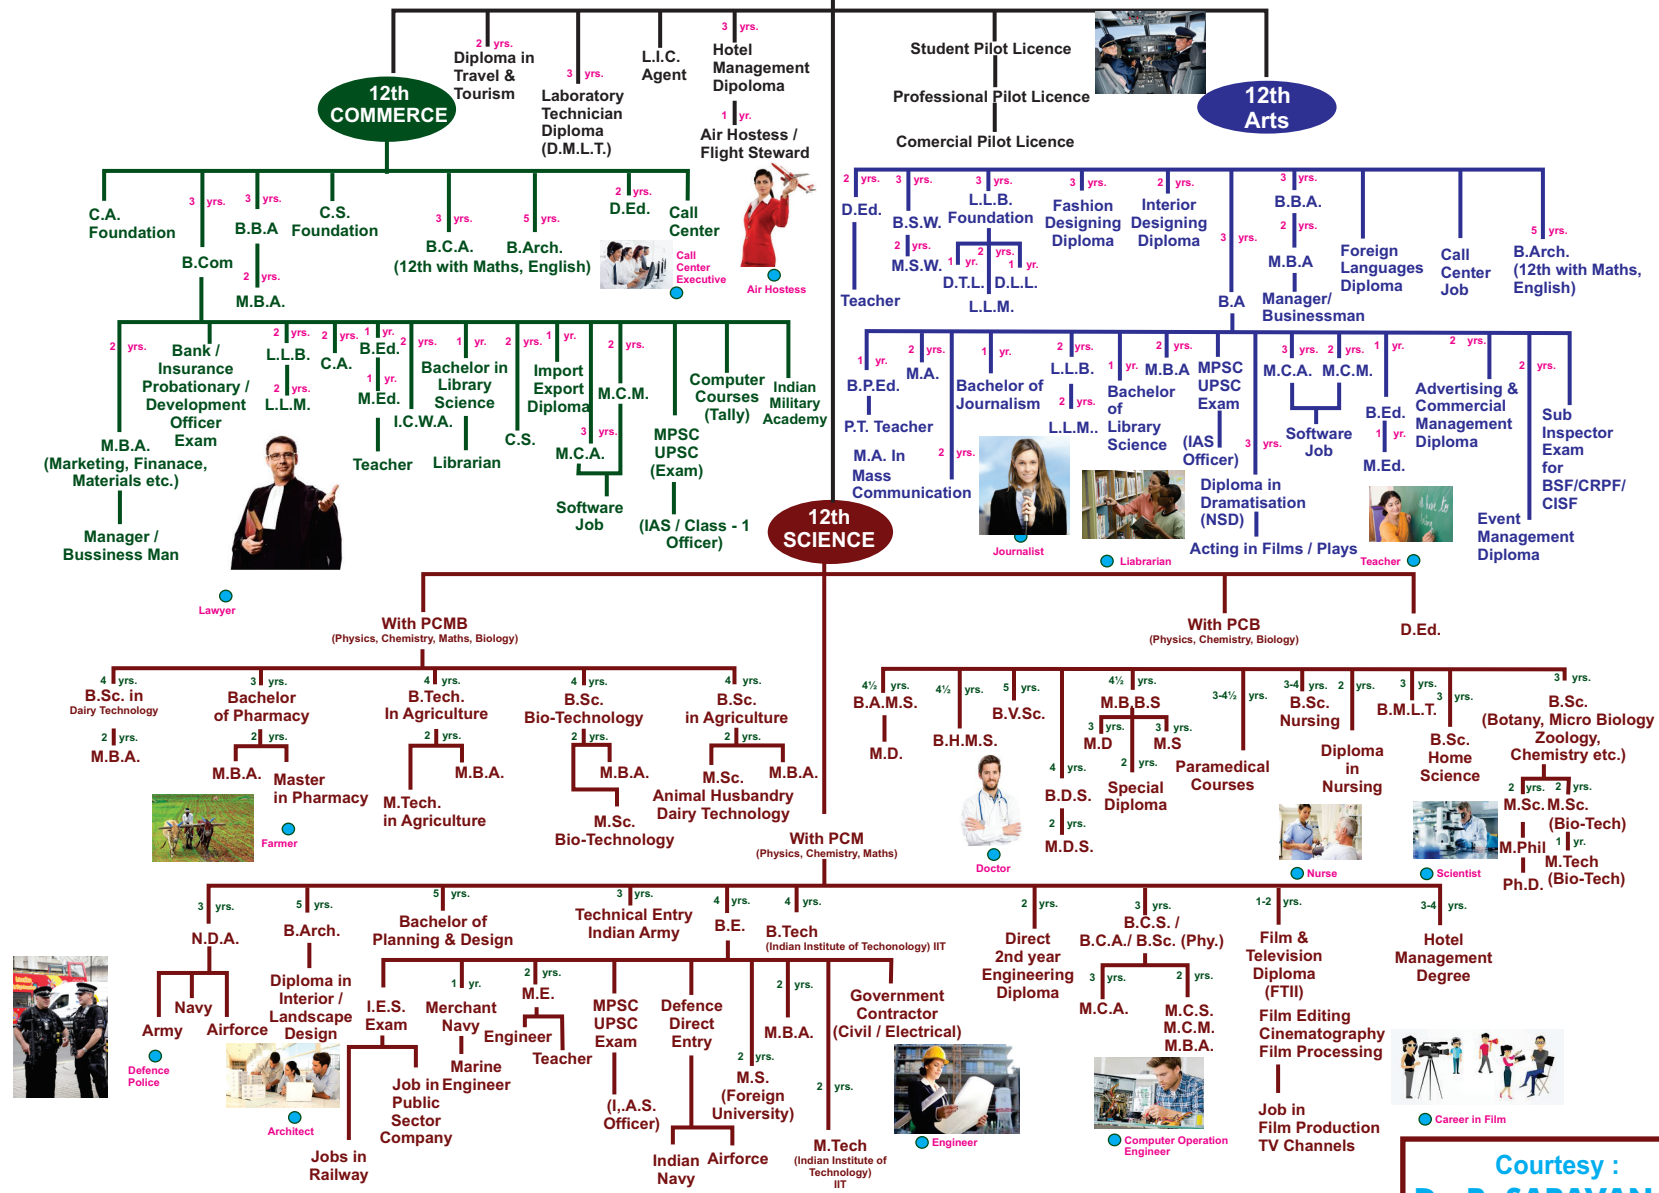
12th COMMERCE

2 yrs. Diploma in Travel & Tourism
3 yrs. Laboratory Technician Diploma (D.M.L.T.)
L.I.C. Agent
3 yrs. Hotel Management Dipoloma
1 yr. Air Hostess / Flight Steward

Student Pilot Licence
Professional Pilot Licence
Comercial Pilot Licence

12th Arts

C.A. Foundation
3 yrs. B.Com
3 yrs. B.B.A
C.S. Foundation
2 yrs. M.B.A.
3 yrs. B.C.A.
5 yrs. B.Arch.
(12th with Maths, English)
2 yrs. D.Ed.
Call Center
Call Center Executive
Air Hostess

2 yrs. M.B.A. (Marketing, Finanace, Materials etc.)
Manager / Bussiness Man
Bank / Insurance Probationary / Development Officer Exam
2 yrs. L.L.B.
2 yrs. L.L.M.
2 yrs. C.A.
1 yr. B.Ed.
1 yr. M.Ed.
Teacher
2 yrs. I.C.W.A.
1 yr. Bachelor in Library Science
Librarian
2 yrs. C.S.
1 yr. Import Export Diploma
M.C.M.
3 yrs. M.C.A.
Software Job
2 yrs. MPSC UPSC (Exam)
(IAS / Class - 1 Officer)
Computer Courses (Tally)
Indian Military Academy
Lawyer

2 yrs. D.Ed.
Teacher
3 yrs. B.S.W.
2 yrs. M.S.W.
3 yrs. L.L.B. Foundation
2 yrs. 1 yr. D.T.L.
1 yr. D.L.L.
L.L.M.
3 yrs. Fashion Designing Diploma
2 yrs. Interior Designing Diploma
3 yrs. B.A
3 yrs. B.B.A.
2 yrs. M.B.A
Manager/ Businessman
Foreign Languages Diploma
Call Center Job
5 yrs. B.Arch. (12th with Maths, English)

1 yr. B.P.Ed.
P.T. Teacher
2 yrs. M.A.
2 yrs. M.A. In Mass Communication
1 yr. Bachelor of Journalism
Journalist
2 yrs. L.L.B.
2 yrs. L.L.M..
1 yr. Bachelor of Library Science
Liabrarian
2 yrs. M.B.A
MPSC UPSC Exam
(IAS Officer)
3 yrs. Diploma in Dramatisation (NSD)
Acting in Films / Plays
3 yrs. M.C.A.
2 yrs. M.C.M.
Software Job
1 yr. B.Ed.
1 yr. M.Ed.
Teacher
2 yrs. Advertising & Commercial Management Diploma
Event Management Diploma
2 yrs. Sub Inspector Exam for BSF/CRPF/ CISF

12th SCIENCE

With PCMB
(Physics, Chemistry, Maths, Biology)
4 yrs. B.Sc. in Dairy Technology
2 yrs. M.B.A.
3 yrs. Bachelor of Pharmacy
2 yrs. M.B.A.
Master in Pharmacy
Farmer
4 yrs. B.Tech. In Agriculture
2 yrs. M.B.A.
M.Tech. in Agriculture
4 yrs. B.Sc. Bio-Technology
2 yrs. M.B.A.
M.Sc. Bio-Techology
4 yrs. B.Sc. in Agriculture
2 yrs. M.Sc. Animal Husbandry Dairy Technology
M.B.A.

With PCB
(Physics, Chemistry, Biology)
D.Ed.
4½ yrs. B.A.M.S.
M.D.
4½ yrs. B.H.M.S.
Doctor
5 yrs. B.V.Sc.
4½ yrs. M.B.B.S
3 yrs. M.D
3 yrs. M.S
2 yrs. Special Diploma
4 yrs. B.D.S.
2 yrs. M.D.S.
3-4½ yrs. Paramedical Courses
3-4 yrs. B.Sc. Nursing
2 yrs. Diploma in Nursing
Nurse
3 yrs. B.M.L.T.
3 yrs. B.Sc. Home Science
3 yrs. B.Sc. (Botany, Micro Biology Zoology, Chemistry etc.)
2 yrs. M.Sc.
2 yrs. M.Sc. (Bio-Tech)
M.Phil
1 yr. M.Tech (Bio-Tech)
Ph.D.
Scientist

With PCM
(Physics, Chemistry, Maths)
3 yrs. N.D.A.
Army
Navy
Airforce
Defence Police
5 yrs. B.Arch.
Diploma in Interior / Landscape Design
Architect
5 yrs. Bachelor of Planning & Design
I.E.S. Exam
Job in Public Sector Company
Jobs in Railway
1 yr. Merchant Navy
Marine Engineer
3 yrs. Technical Entry Indian Army
4 yrs. B.E.
2 yrs. M.E.
Engineer
Teacher
MPSC UPSC Exam
(I.A.S. Officer)
Defence Direct Entry
Indian Navy
Airforce
2 yrs. M.B.A.
2 yrs. M.S. (Foreign University)
4 yrs. B.Tech
(Indian Institute of Techonology) IIT
2 yrs. M.Tech (Indian Institute of Technology) IIT
Government Contractor (Civil / Electrical)
Engineer
2 yrs. Direct 2nd year Engineering Diploma
3 yrs. B.C.S. / B.C.A./ B.Sc. (Phy.)
3 yrs. M.C.A.
2 yrs. M.C.S. M.C.M. M.B.A.
Computer Operation Engineer
1-2 yrs. Film & Television Diploma (FTII)
Film Editing Cinematography Film Processing
Job in Film Production TV Channels
Career in Film
3-4 yrs. Hotel Management Degree

Courtesy :